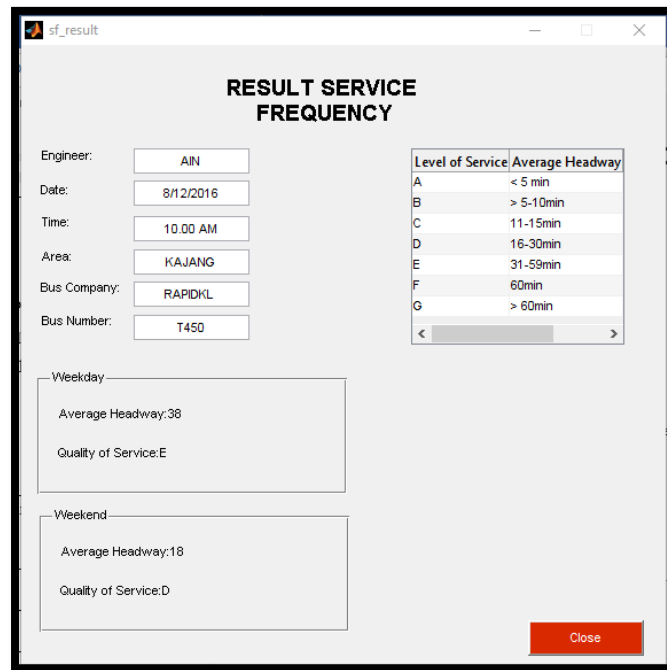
sf_result

RESULT SERVICE FREQUENCY

Engineer: AIN

Date: 8/12/2016

Time: 10.00 AM

Area: KAJANG

Bus Company: RAPIDKL

Bus Number: T450

| Level of Service | Average Headway |
|---|---|
| A | < 5 min |
| B | > 5-10min |
| C | 11-15min |
| D | 16-30min |
| E | 31-59min |
| F | 60min |
| G | > 60min |

Weekday

Average Headway:38

Quality of Service:E

Weekend

Average Headway:18

Quality of Service:D

Close